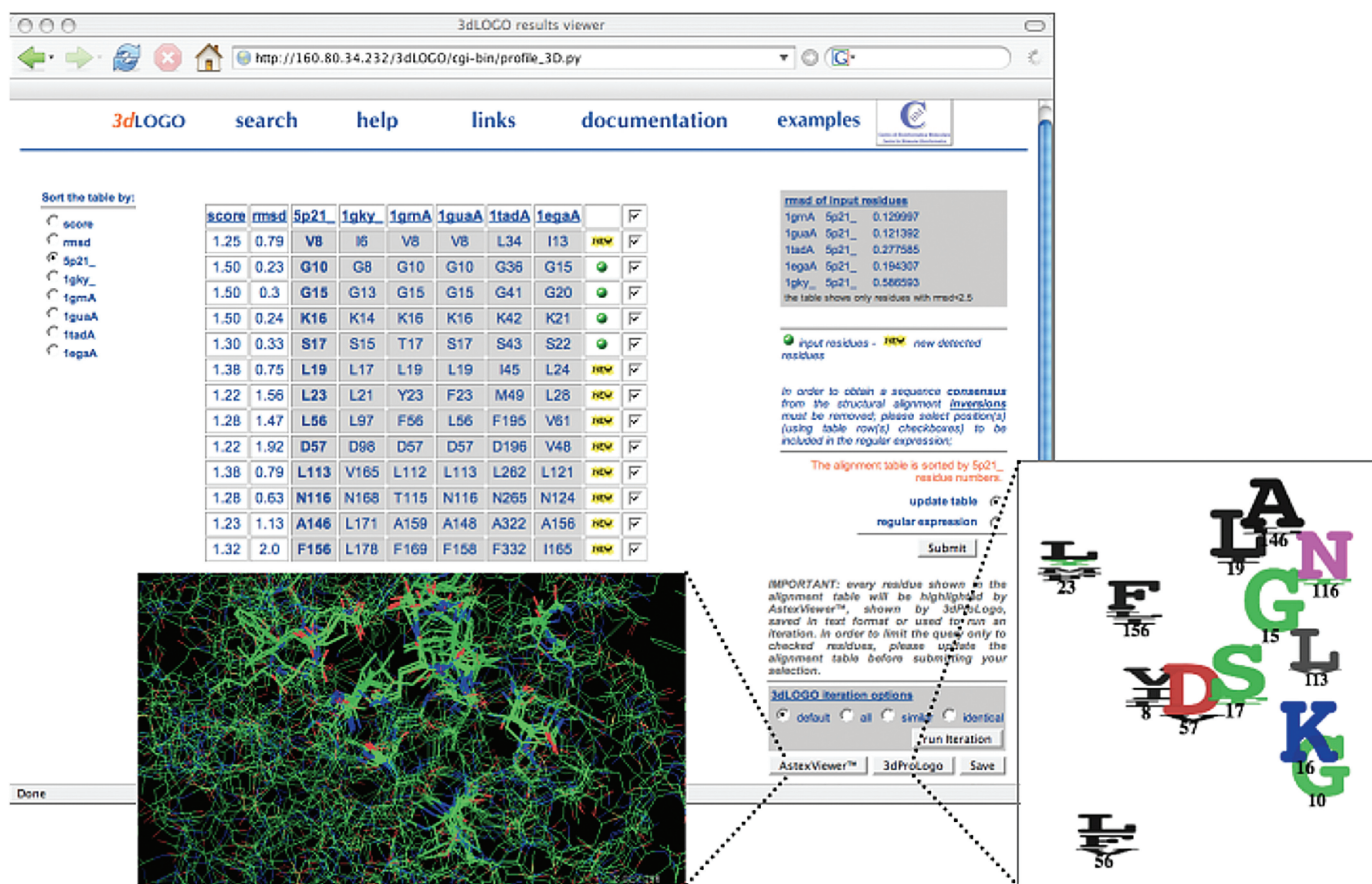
3dLOGO results viewer

http://160.80.34.232/3dLOGO/cgi-bin/profile_3D.py

3dLOGO search help links documentation examples

Sort the table by:
score
rmsd
5p21_
1gky_
1grnA
1guaA
1tadA
1egaA

| score | rmsd | 5p21_ | 1gky_ | 1gmA | 1guaA | 1tadA | 1egaA | | |
|---|---|---|---|---|---|---|---|---|---|
| 1.25 | 0.79 | V8 | I6 | V8 | V8 | L34 | I13 | NEW | |
| 1.50 | 0.23 | G10 | G8 | G10 | G10 | G36 | G15 | | |
| 1.50 | 0.3 | G15 | G13 | G15 | G15 | G41 | G20 | | |
| 1.50 | 0.24 | K16 | K14 | K16 | K16 | K42 | K21 | | |
| 1.30 | 0.33 | S17 | S15 | T17 | S17 | S43 | S22 | | |
| 1.38 | 0.75 | L19 | L17 | L19 | L19 | I45 | L24 | NEW | |
| 1.22 | 1.56 | L23 | L21 | Y23 | F23 | M49 | L28 | NEW | |
| 1.28 | 1.47 | L56 | L97 | F56 | L56 | F195 | V61 | NEW | |
| 1.22 | 1.92 | D57 | D98 | D57 | D57 | D196 | V48 | NEW | |
| 1.38 | 0.79 | L113 | V165 | L112 | L113 | L262 | L121 | NEW | |
| 1.28 | 0.63 | N116 | N168 | T115 | N116 | N265 | N124 | NEW | |
| 1.23 | 1.13 | A146 | L171 | A159 | A148 | A322 | A156 | NEW | |
| 1.32 | 2.0 | F156 | L178 | F169 | F158 | F332 | I165 | NEW | |

rmsd of input residues
1gmA 5p21_ 0.129997
1guaA 5p21_ 0.121392
1tadA 5p21_ 0.277585
1egaA 5p21_ 0.194307
1gky_ 5p21_ 0.586593
the table shows only residues with rmsd<2.5

input residues - NEW new detected residues

In order to obtain a sequence consensus from the structural alignment inversions must be removed; please select position(s) (using table row(s) checkboxes) to be included in the regular expression:

The alignment table is sorted by 5p21_ residue numbers.

update table
regular expression
Submit

IMPORTANT: every residue shown in the alignment table will be highlighted by AstexViewer™, shown by 3dProLogo, saved in text format or used to run an iteration. In order to limit the query only to checked residues, please update the alignment table before submitting your selection.

3dLOGO iteration options
default all similar identical
run Iteration
AstexViewer™ 3dProLogo Save

Done

L 23 F 156 I A 19 146 N 116 G 15 L 113 Y 8 D 57 S 17 K 16 G 10 L 56